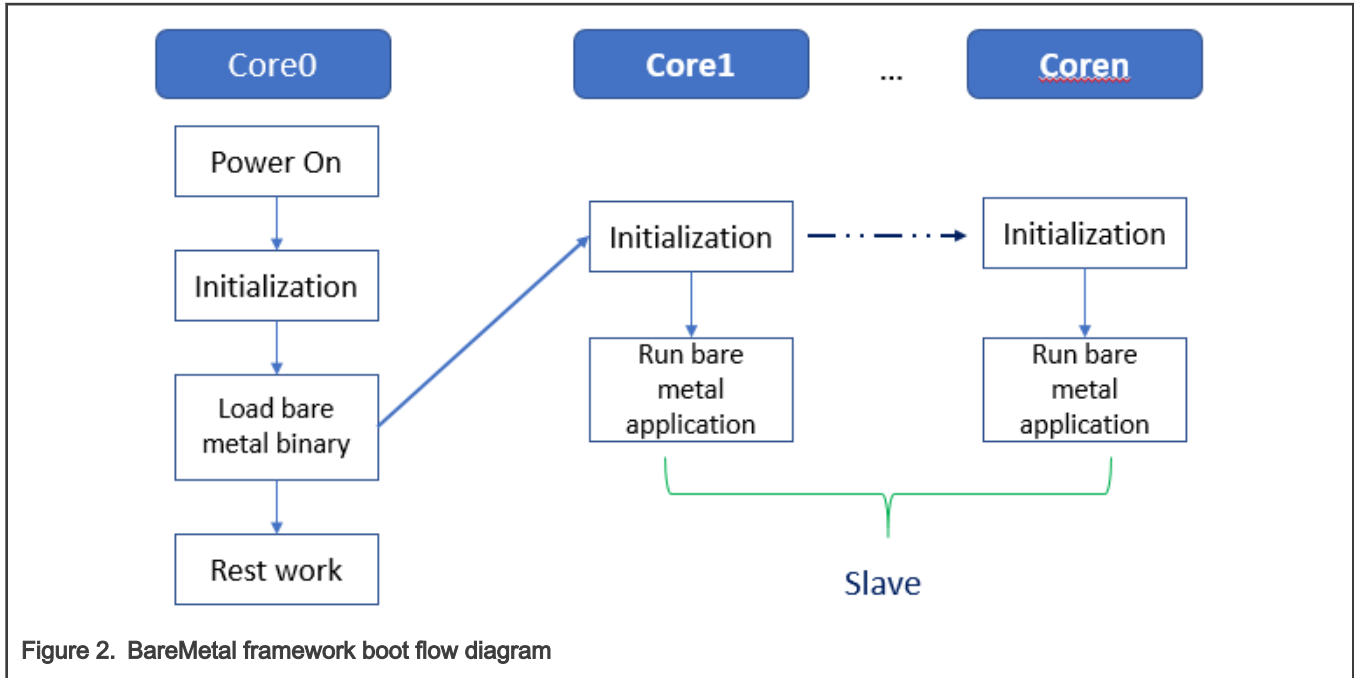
Core0

Core1

...

Coren

Power On

Initialization

Load bare metal binary

Rest work

Initialization

Run bare metal application

Initialization

Run bare metal application

Slave

Figure 2. BareMetal framework boot flow diagram